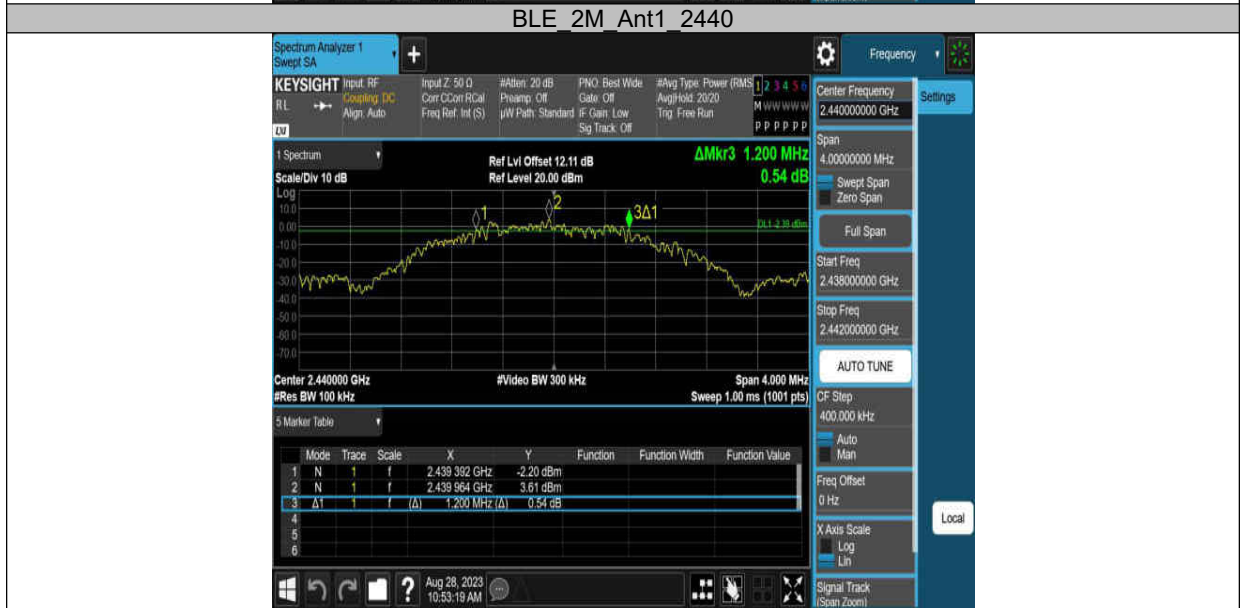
BLE_2M_Ant1_2440

Spectrum Analyzer 1
Swept SA

Frequency

KEYSIGHT Input: RF
Coupling: DC
Align: Auto
RL

Input Z: 50 Ω
Corr CCorr RCal
Freq Ref: Int (S)

#Atten: 20 dB
Preamp: Off
µW Path: Standard

PNO: Best Wide
Gate: Off
IF Gain: Low
Sig Track: Off

#Avg Type: Power (RMS)
Avg|Hold: 20/20
Trig: Free Run

1 2 3 4 5 6
M W W W W W
P P P P P P

1 Spectrum
Scale/Div 10 dB
Ref Lvl Offset 12.11 dB
Ref Level 20.00 dBm
ΔMkr3 1.200 MHz
0.54 dB

Log
10.0
0.00
-10.0
-20.0
-30.0
-40.0
-50.0
-60.0
-70.0

DL1 -2.20 dBm

Center 2.440000 GHz
#Res BW 100 kHz
#Video BW 300 kHz
Span 4.000 MHz
Sweep 1.00 ms (1001 pts)

5 Marker Table

| | Mode | Trace | Scale | X | Y | Function | Function Width | Function Value |
|---|---|---|---|---|---|---|---|---|
| 1 | N | 1 | f | 2.439 392 GHz | -2.20 dBm | | | |
| 2 | N | 1 | f | 2.439 964 GHz | 3.61 dBm | | | |
| 3 | Δ1 | 1 | f | (Δ) 1.200 MHz (Δ) | 0.54 dB | | | |
| 4 | | | | | | | | |
| 5 | | | | | | | | |
| 6 | | | | | | | | |

Aug 28, 2023
10:53:19 AM

Center Frequency
2.440000000 GHz
Settings
Span
4.00000000 MHz
Swept Span
Zero Span
Full Span
Start Freq
2.438000000 GHz
Stop Freq
2.442000000 GHz
AUTO TUNE
CF Step
400.000 kHz
Auto
Man
Freq Offset
0 Hz
Local
X Axis Scale
Log
Lin
Signal Track
(Span Zoom)